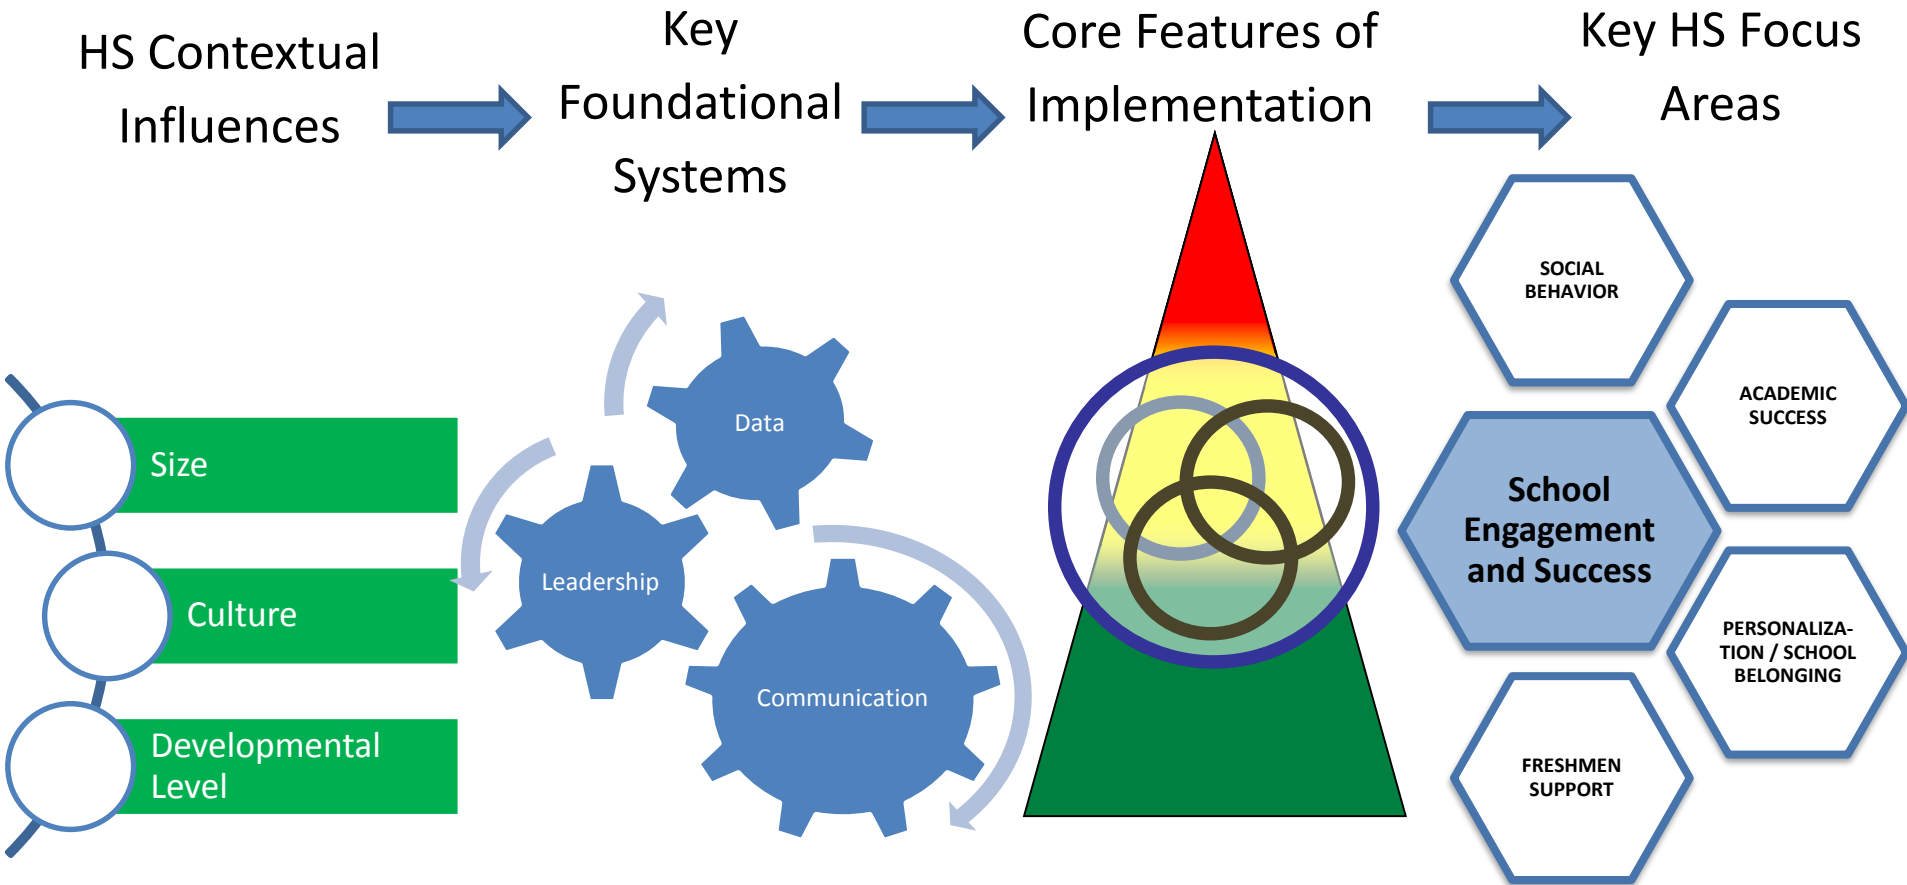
HS Contextual Influences

Key Foundational Systems

Core Features of Implementation

Key HS Focus Areas

Size

Culture

Developmental Level

Data

Leadership

Communication

SOCIAL BEHAVIOR

ACADEMIC SUCCESS

School Engagement and Success

PERSONALIZATION / SCHOOL BELONGING

FRESHMEN SUPPORT